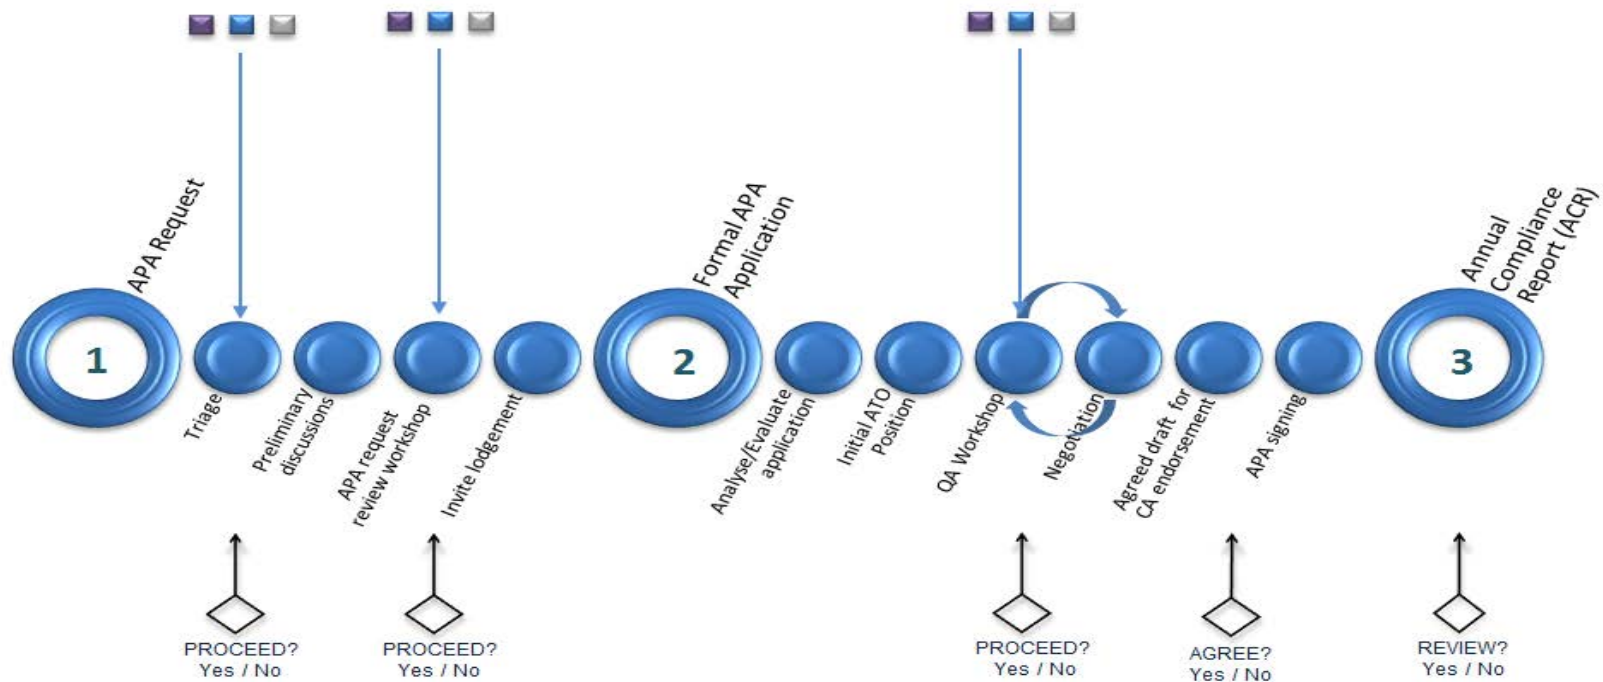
APA Request

1

Triage

Preliminary discussions

APA request review workshop

Invite lodgement

Formal APA Application

2

Analyse/Evaluate application

Initial ATO Position

QA Workshop

Negotiation

Agreed draft for CA endorsement

APA signing

Annual Compliance Report (ACR)

3

PROCEED?
Yes / No

PROCEED?
Yes / No

PROCEED?
Yes / No

AGREE?
Yes / No

REVIEW?
Yes / No